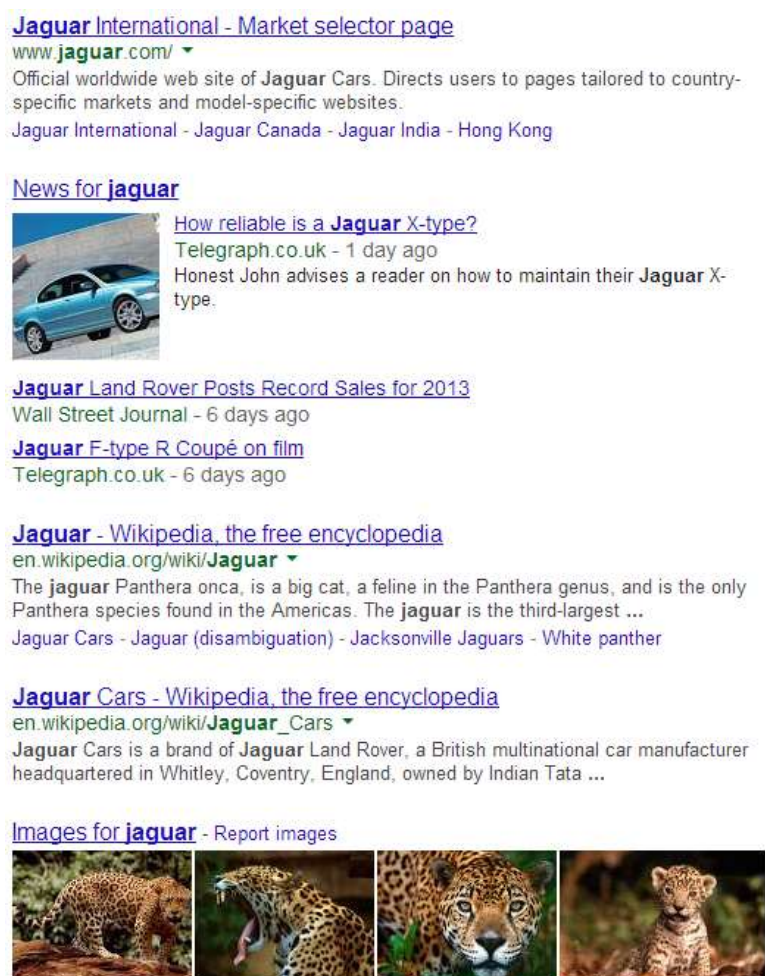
Jaguar International - Market selector page
www.jaguar.com/

Official worldwide web site of Jaguar Cars. Directs users to pages tailored to country-specific markets and model-specific websites.

Jaguar International - Jaguar Canada - Jaguar India - Hong Kong

News for jaguar

How reliable is a Jaguar X-type?
Telegraph.co.uk - 1 day ago
Honest John advises a reader on how to maintain their Jaguar X-type.

Jaguar Land Rover Posts Record Sales for 2013
Wall Street Journal - 6 days ago

Jaguar F-type R Coupé on film
Telegraph.co.uk - 6 days ago

Jaguar - Wikipedia, the free encyclopedia
en.wikipedia.org/wiki/Jaguar

The jaguar Panthera onca, is a big cat, a feline in the Panthera genus, and is the only Panthera species found in the Americas. The jaguar is the third-largest ...

Jaguar Cars - Jaguar (disambiguation) - Jacksonville Jaguars - White panther

Jaguar Cars - Wikipedia, the free encyclopedia
en.wikipedia.org/wiki/Jaguar_Cars

Jaguar Cars is a brand of Jaguar Land Rover, a British multinational car manufacturer headquartered in Whitley, Coventry, England, owned by Indian Tata ...

Images for jaguar - Report images